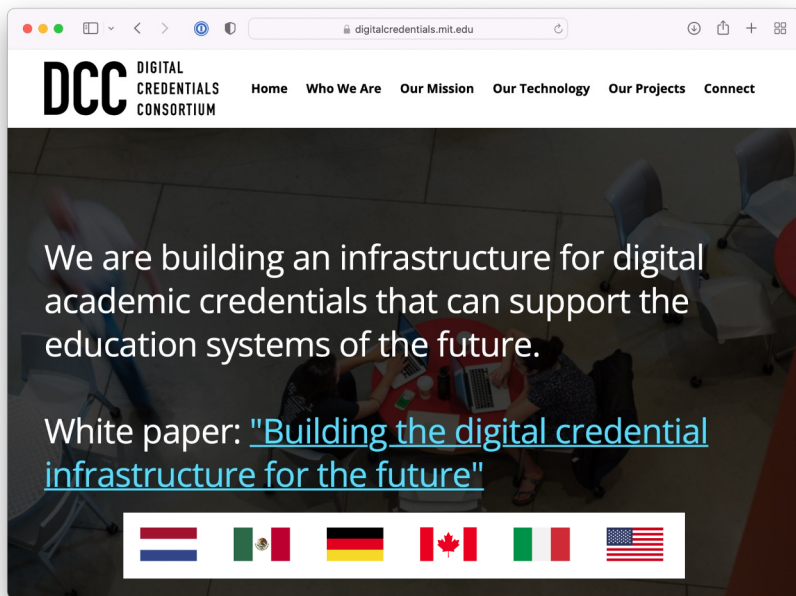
digitalcredentials.mit.edu

DCC DIGITAL CREDENTIALS CONSORTIUM

Home Who We Are Our Mission Our Technology Our Projects Connect

We are building an infrastructure for digital academic credentials that can support the education systems of the future.

White paper: "Building the digital credential infrastructure for the future"